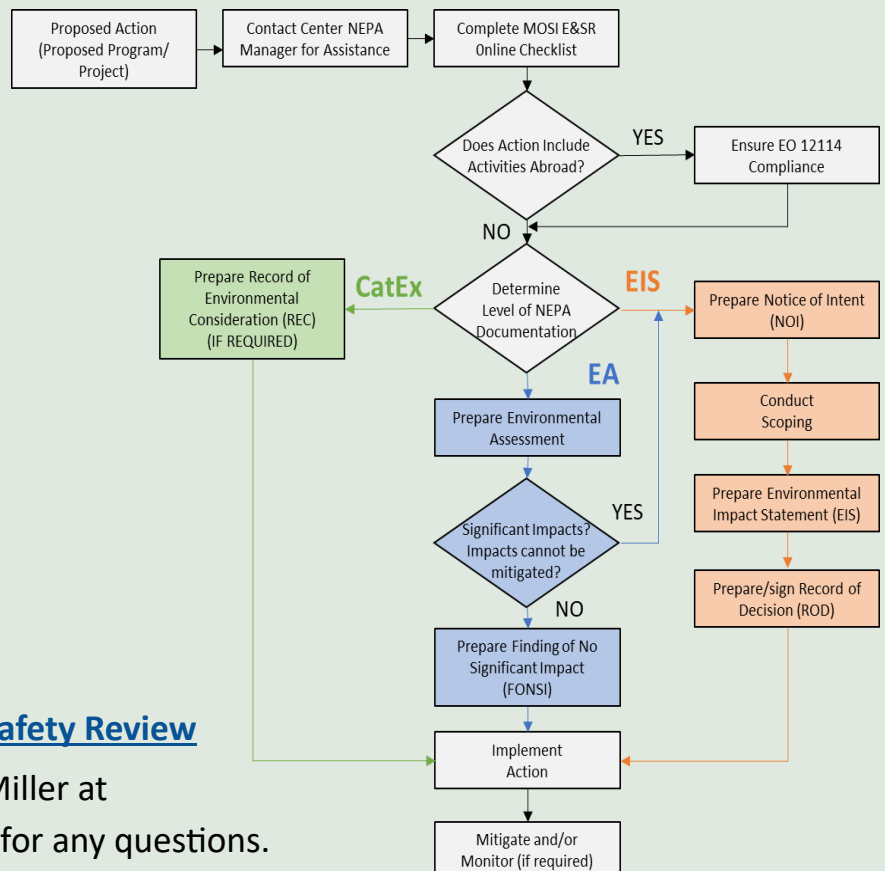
Proposed Action (Proposed Program/ Project)

Contact Center NEPA Manager for Assistance

Complete MOSI E&SR Online Checklist

Does Action Include Activities Abroad?

YES

Ensure EO 12114 Compliance

NO

Determine Level of NEPA Documentation

CatEx

Prepare Record of Environmental Consideration (REC) (IF REQUIRED)

EIS

Prepare Notice of Intent (NOI)

Conduct Scoping

Prepare Environmental Impact Statement (EIS)

Prepare/sign Record of Decision (ROD)

EA

Prepare Environmental Assessment

Significant Impacts? Impacts cannot be mitigated?

YES

NO

Prepare Finding of No Significant Impact (FONSI)

Implement Action

Mitigate and/or Monitor (if required)

afety Review

Miller at

for any questions.